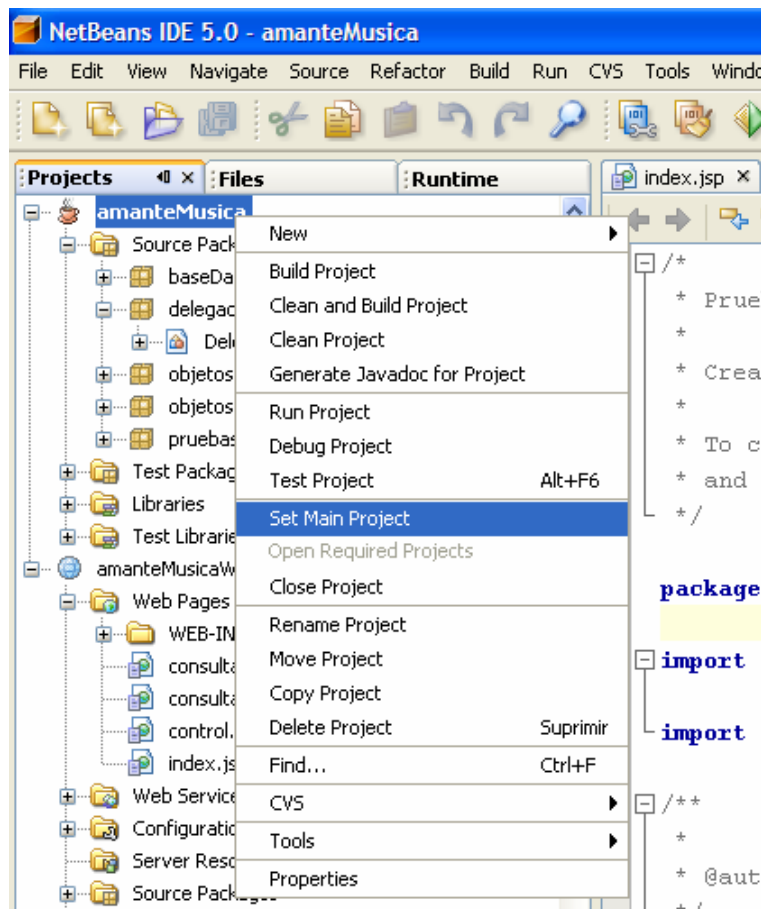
NetBeans IDE 5.0 - amanteMusica

File Edit View Navigate Source Refactor Build Run CVS Tools Windo

Projects ◀ × Files Runtime

index.jsp ×

amanteMusica
Source Pack
baseDa
delegac
Del
objetos
objetos
pruebas
Test Packag
Libraries
Test Librarie
amanteMusicaW
Web Pages
WEB-IN
consulta
consulta
control.
index.js
Web Service
Configuratio
Server Reso
Source Packages

New
Build Project
Clean and Build Project
Clean Project
Generate Javadoc for Project
Run Project
Debug Project
Test Project Alt+F6
Set Main Project
Open Required Projects
Close Project
Rename Project
Move Project
Copy Project
Delete Project Suprimir
Find... Ctrl+F
CVS
Tools
Properties

/*
* Prue
*
* Crea
*
* To c
* and
*/

package

import

import

/**
*
* @aut
*/